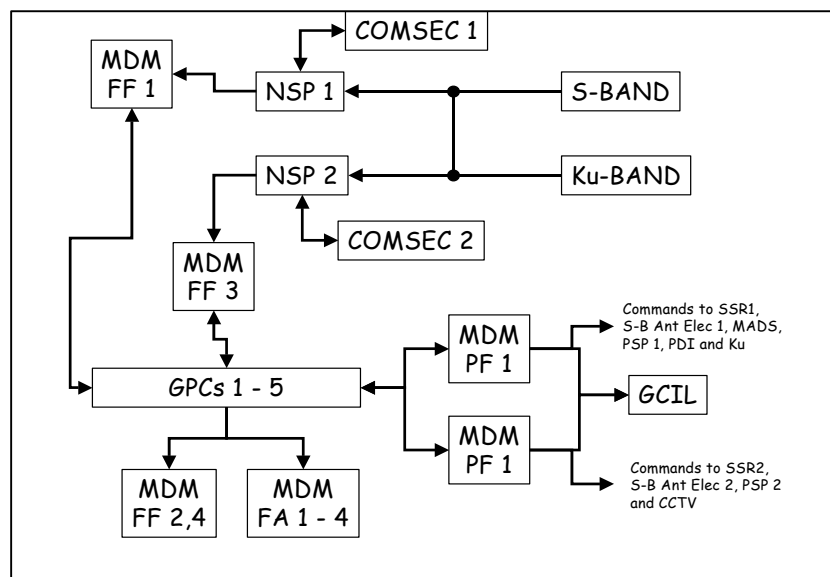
COMSEC 1

MDM FF 1

NSP 1

S-BAND

NSP 2

Ku-BAND

COMSEC 2

MDM FF 3

Commands to SSR1, S-B Ant Elec 1, MADS, PSP 1, PDI and Ku

MDM PF 1

GPCs 1 - 5

GCIL

MDM PF 1

Commands to SSR2, S-B Ant Elec 2, PSP 2 and CCTV

MDM FF 2,4

MDM FA 1 - 4